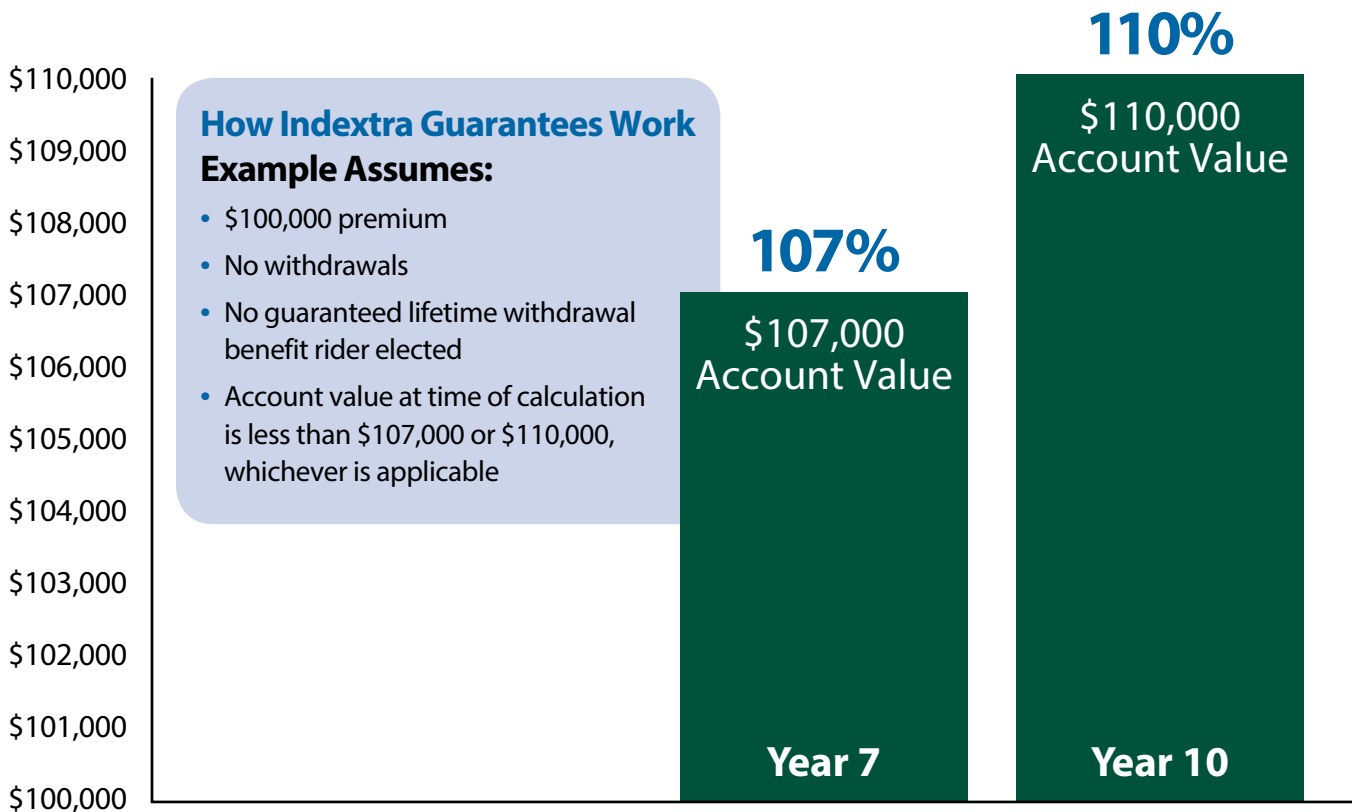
$110,000
$109,000
$108,000
$107,000
$106,000
$105,000
$104,000
$103,000
$102,000
$101,000
$100,000

How Indextra Guarantees Work
Example Assumes:
• $100,000 premium
• No withdrawals
• No guaranteed lifetime withdrawal benefit rider elected
• Account value at time of calculation is less than $107,000 or $110,000, whichever is applicable

107%
$107,000
Account Value
Year 7

110%
$110,000
Account Value
Year 10